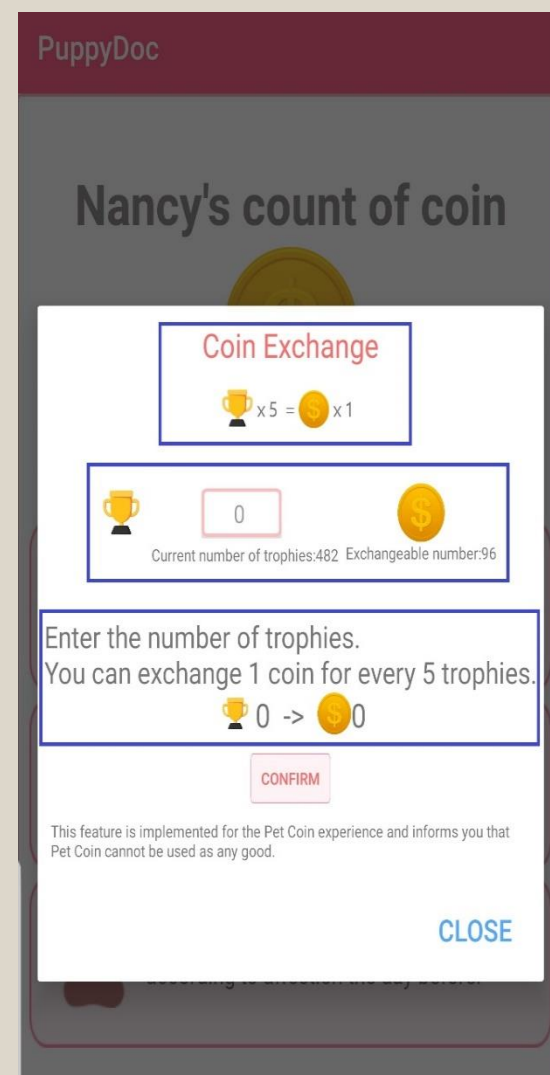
PuppyDoc

Nancy's count of coin

Coin Exchange

x 5 = x 1

0

Current number of trophies:482 Exchangeable number:96

Enter the number of trophies.
You can exchange 1 coin for every 5 trophies.
0 -> 0

CONFIRM

This feature is implemented for the Pet Coin experience and informs you that Pet Coin cannot be used as any good.

CLOSE

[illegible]